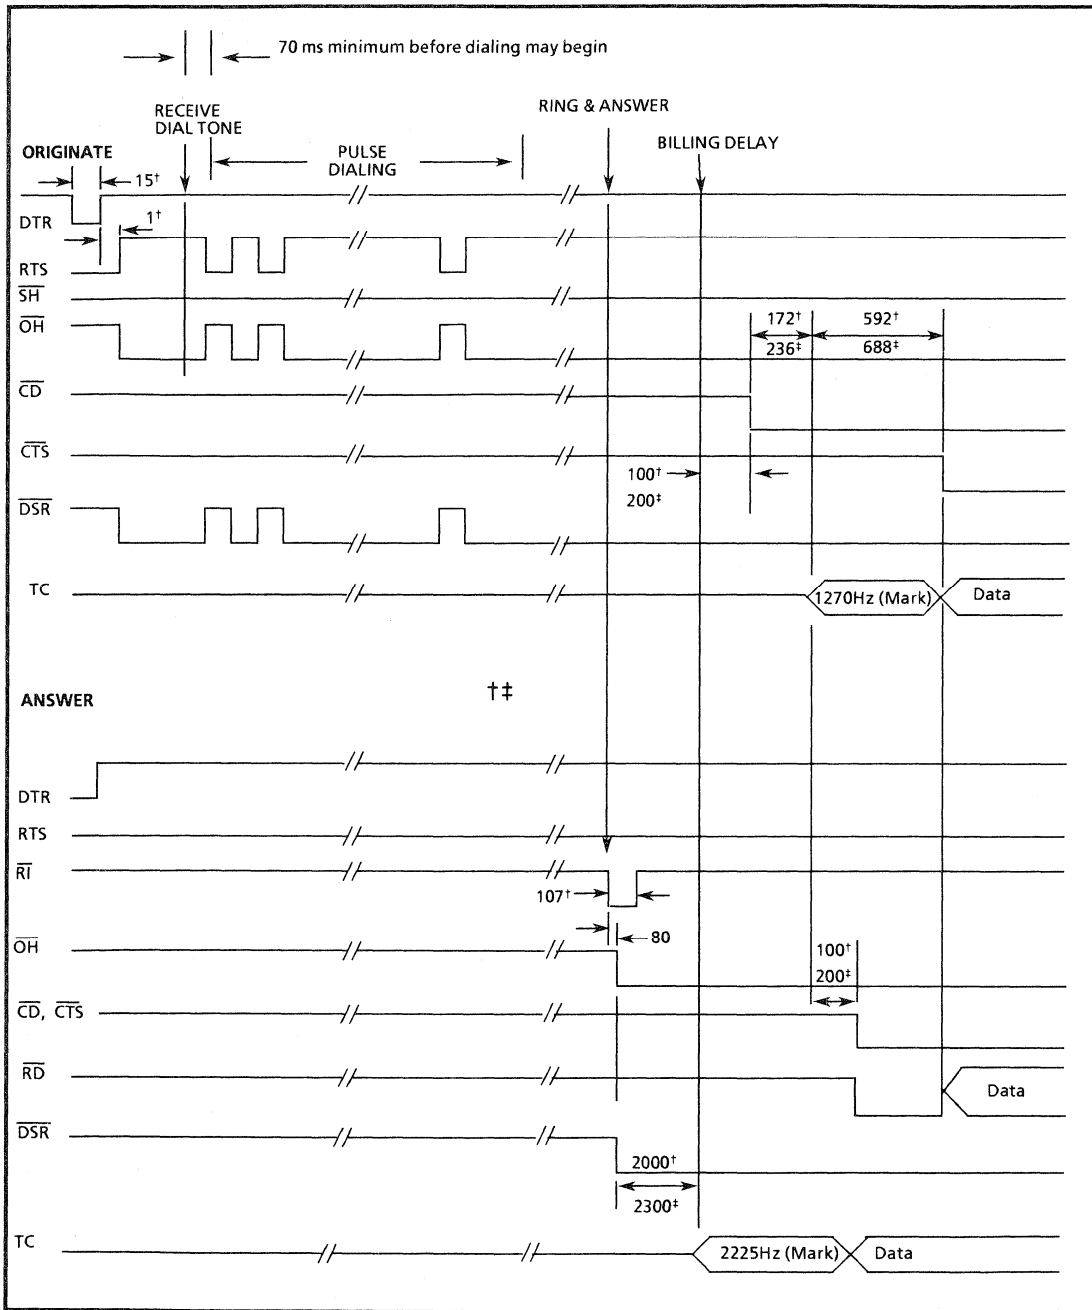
70 ms minimum before dialing may begin

RECEIVE DIAL TONE

RING & ANSWER

BILLING DELAY

ORIGINATE

PULSE DIALING

$15^{\dagger}$

DTR

$1^{\dagger}$

RTS

$\overline{SH}$

$\overline{OH}$

$172^{\dagger}$

$236^{\ddagger}$

$592^{\dagger}$

$688^{\ddagger}$

$\overline{CD}$

$\overline{CTS}$

$100^{\dagger}$

$200^{\ddagger}$

$\overline{DSR}$

TC

1270Hz (Mark)

Data

ANSWER

†‡

DTR

RTS

$\overline{RI}$

$107^{\dagger}$

$\overline{OH}$

80

$100^{\dagger}$

$200^{\ddagger}$

$\overline{CD}$, $\overline{CTS}$

$\overline{RD}$

Data

$\overline{DSR}$

$2000^{\dagger}$

$2300^{\ddagger}$

TC

2225Hz (Mark)

Data